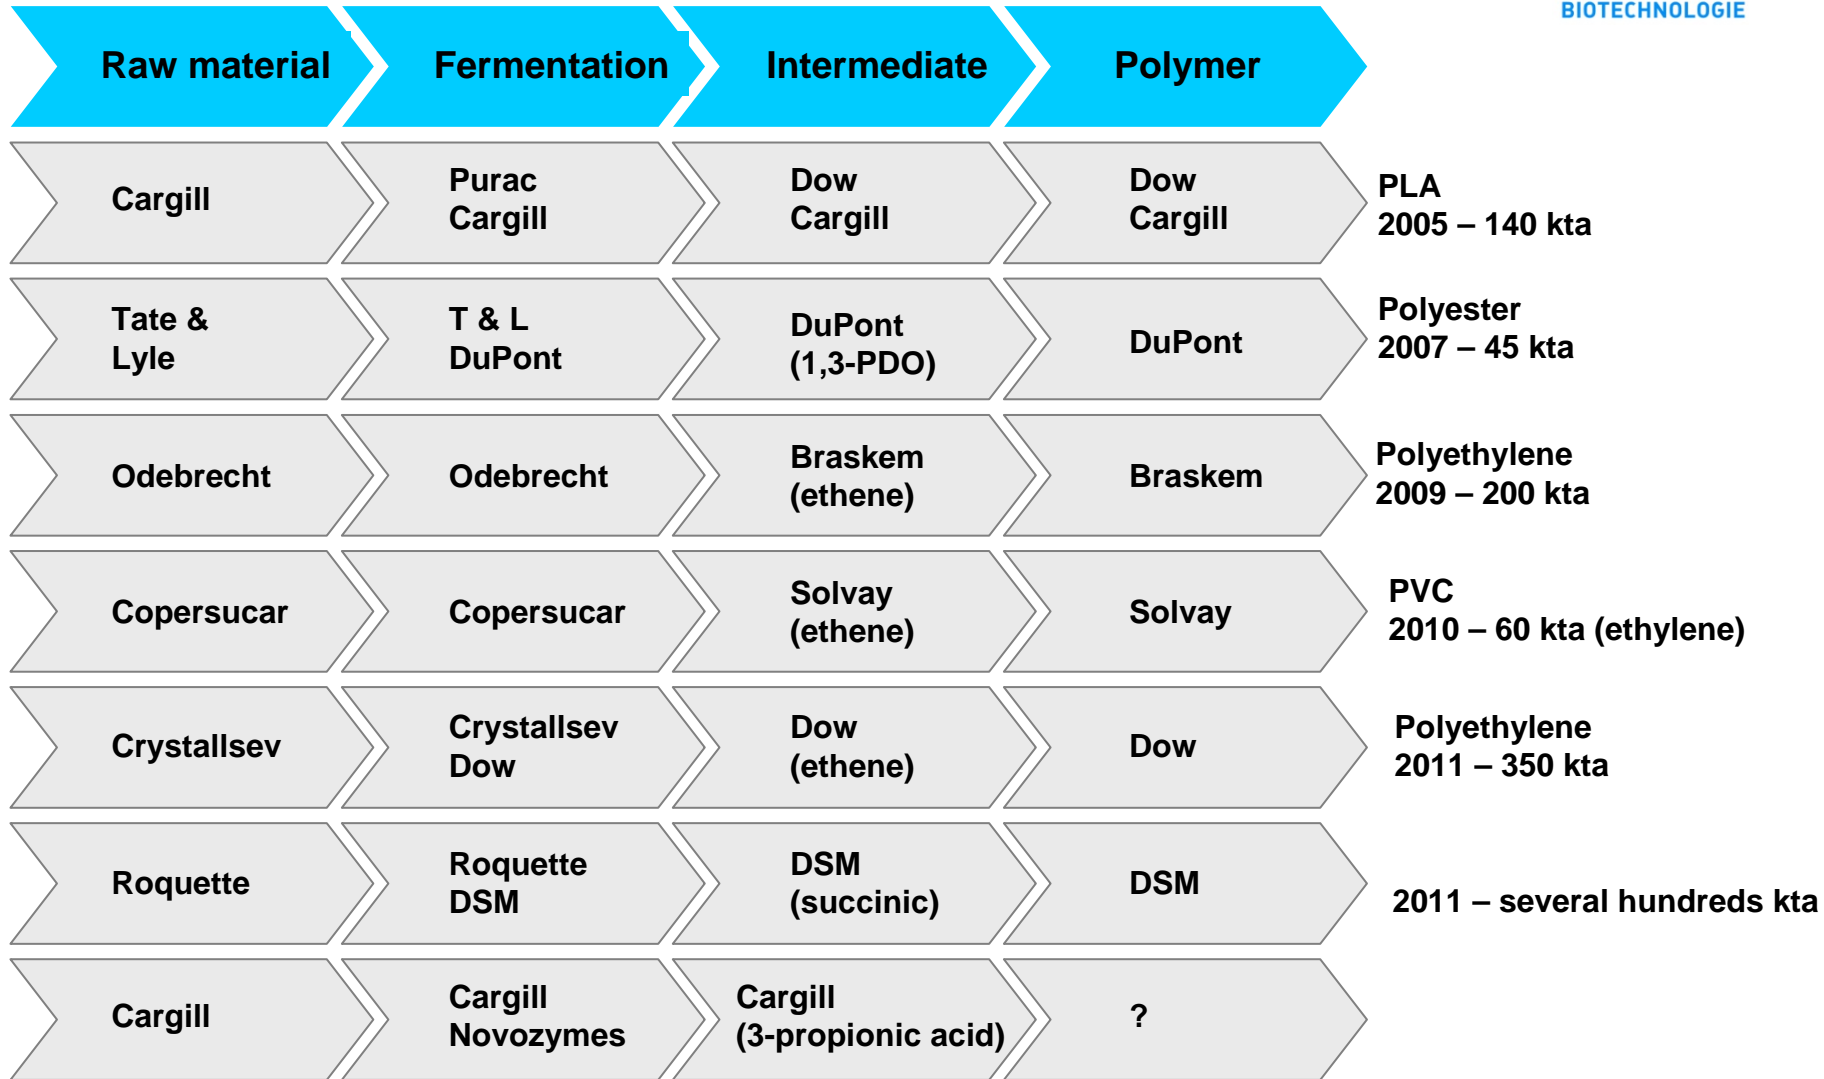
BIOTECHNOLOGIE

| Raw material | Fermentation | Intermediate | Polymer | |
|---|---|---|---|---|
| Cargill | Purac Cargill | Dow Cargill | Dow Cargill | PLA 2005 – 140 kta |
| Tate & Lyle | T & L DuPont | DuPont (1,3-PDO) | DuPont | Polyester 2007 – 45 kta |
| Odebrecht | Odebrecht | Braskem (ethene) | Braskem | Polyethylene 2009 – 200 kta |
| Copersucar | Copersucar | Solvay (ethene) | Solvay | PVC 2010 – 60 kta (ethylene) |
| Crystallsev | Crystallsev Dow | Dow (ethene) | Dow | Polyethylene 2011 – 350 kta |
| Roquette | Roquette DSM | DSM (succinic) | DSM | 2011 – several hundreds kta |
| Cargill | Cargill Novozymes | Cargill (3-propionic acid) | ? | |